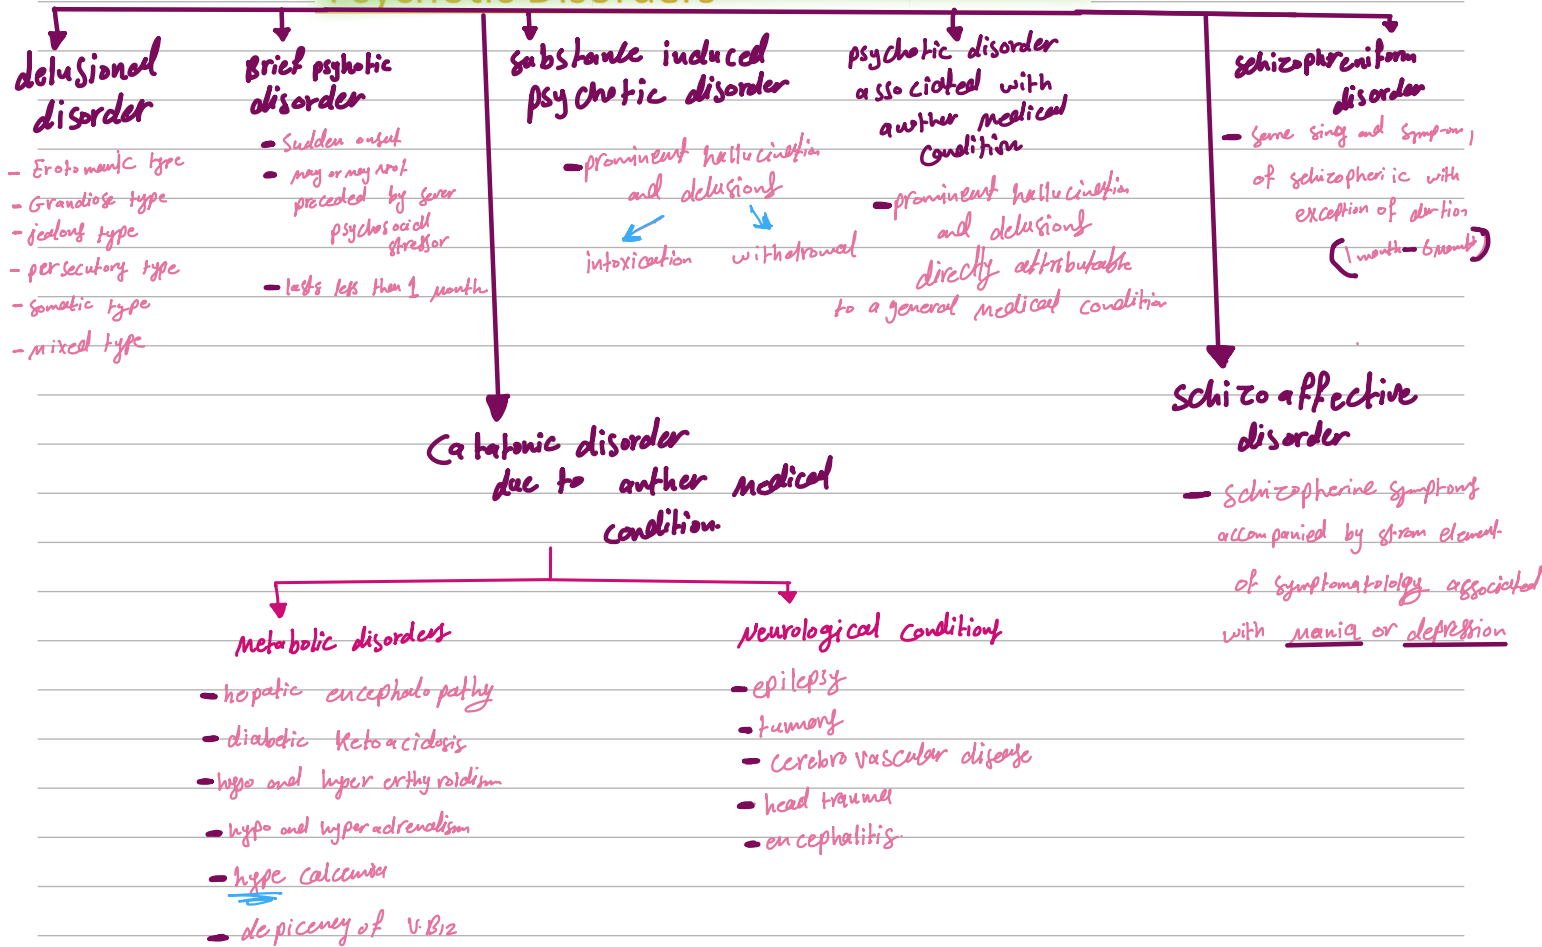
Psychotic Disorders

delusional disorder
- Erotomanic type
- Grandiose type
- jealous type
- persecutory type
- somatic type
- mixed type

Brief psychotic disorder
- Sudden onset
- may or may not preceded by sever psychosocial stressor
- lasts less than 1 month

substance induced psychotic disorder
- prominent hallucination and delusions
intoxication
withdrowal

psychotic disorder associated with another medical condition
- prominent hallucination and delusions directly attributable to a general medical condition

schizophreniform disorder
- same sings and symptoms of schizopheric with exception of duration (1 month - 6 month)

Schizoaffective disorder
- Schizopherine symptoms accompanied by strom element of symptomatology associated with mania or depression

Catatonic disorder due to another medical condition.

metabolic disorders
- hepatic encephalopathy
- diabetic ketoacidosis
- hypo and hyper erthyroidism
- hypo and hyper adrenalism
- hype calcemia
- depiceney of V.B12

Neurological conditions
- epilepsy
- tumors
- cerebro vascular disease
- head trauma
- encephalitis